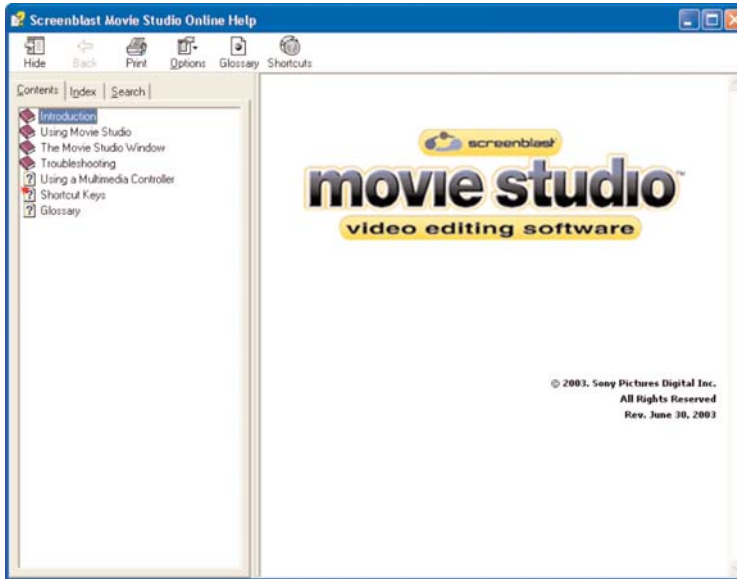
Screenblast Movie Studio Online Help

Hide Back Print Options Glossary Shortcuts

Contents Index Search

Introduction
Using Movie Studio
The Movie Studio Window
Troubleshooting
Using a Multimedia Controller
Shortcut Keys
Glossary

screenblast
movie studio™
video editing software

© 2003. Sony Pictures Digital Inc.
All Rights Reserved
Rev. June 30, 2003